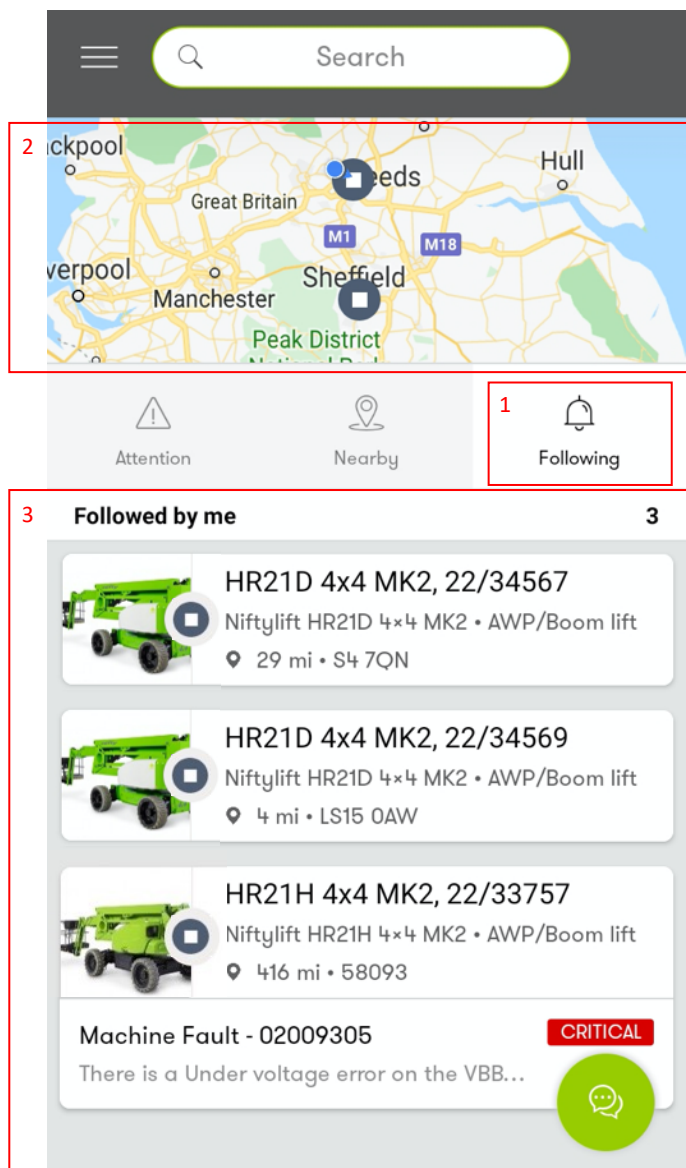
Search

2

ckpool

eeds

Hull

Great Britain

M1

M18

verpool

Sheffield

Manchester

Peak District

Attention

Nearby

1

Following

3

Followed by me

3

HR21D 4x4 MK2, 22/34567

Niftylift HR21D 4×4 MK2 • AWP/Boom lift

29 mi • S4 7QN

HR21D 4x4 MK2, 22/34569

Niftylift HR21D 4×4 MK2 • AWP/Boom lift

4 mi • LS15 0AW

HR21H 4x4 MK2, 22/33757

Niftylift HR21H 4×4 MK2 • AWP/Boom lift

416 mi • 58093

Machine Fault - 02009305

CRITICAL

There is a Under voltage error on the VBB...